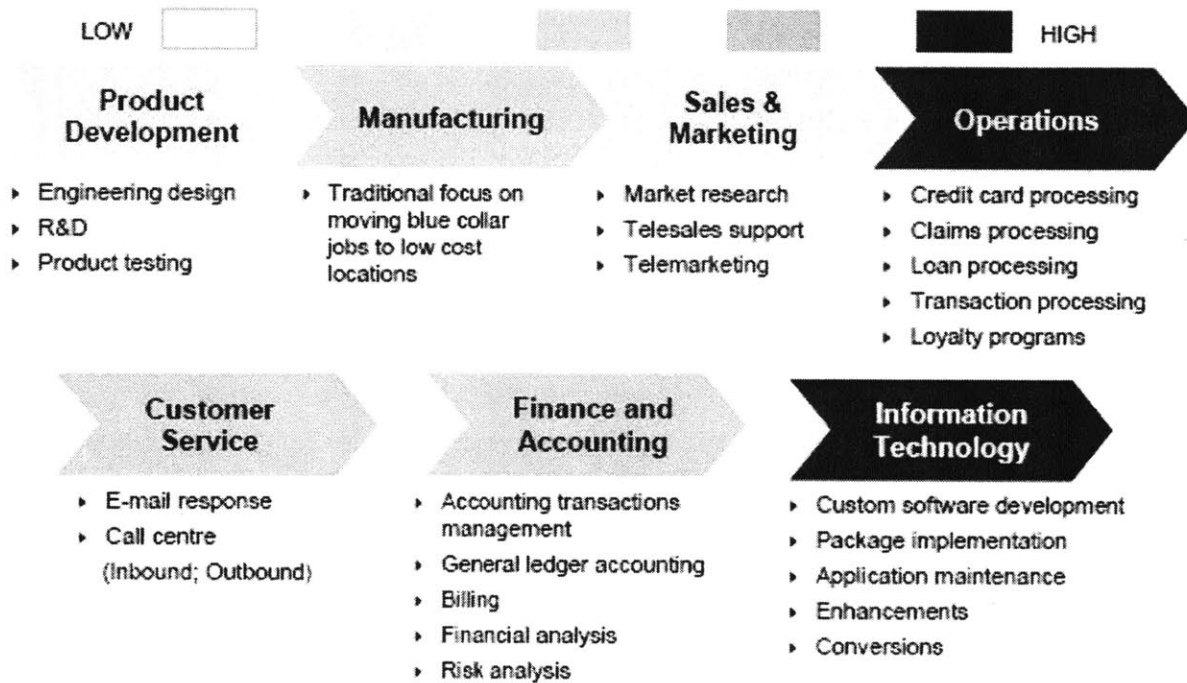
LOW HIGH

Product Development

- Engineering design
- R&D
- Product testing

Manufacturing

- Traditional focus on moving blue collar jobs to low cost locations

Sales & Marketing

- Market research
- Telesales support
- Telemarketing

Operations

- Credit card processing
- Claims processing
- Loan processing
- Transaction processing
- Loyalty programs

Customer Service

- E-mail response
- Call centre (Inbound; Outbound)

Finance and Accounting

- Accounting transactions management
- General ledger accounting
- Billing
- Financial analysis
- Risk analysis

Information Technology

- Custom software development
- Package implementation
- Application maintenance
- Enhancements
- Conversions